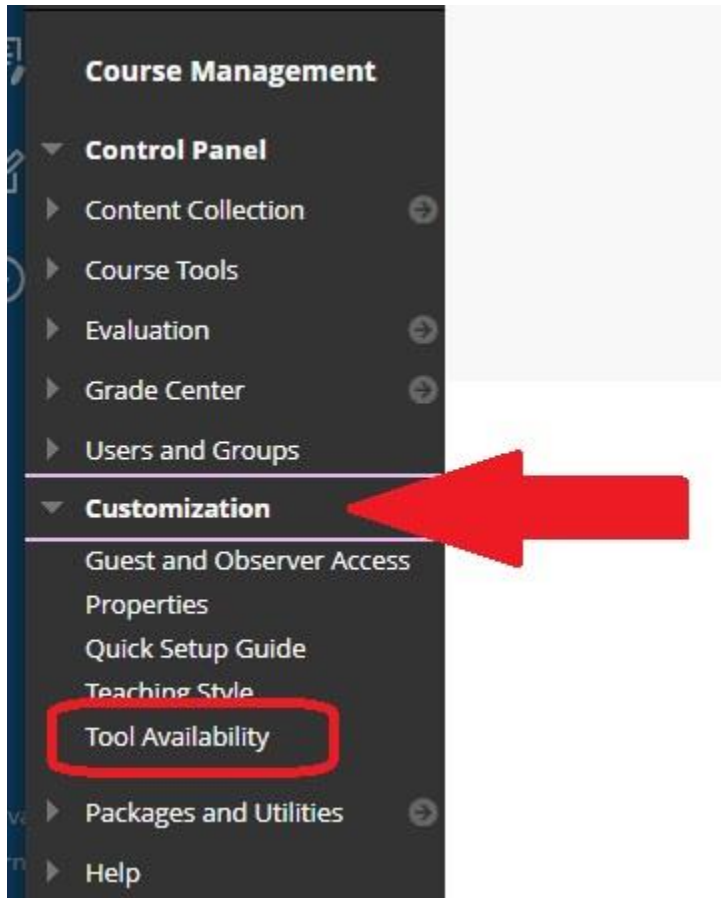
Course Management
Control Panel
Content Collection
Course Tools
Evaluation
Grade Center
Users and Groups
Customization
Guest and Observer Access
Properties
Quick Setup Guide
Teaching Style
Tool Availability
Packages and Utilities
Help